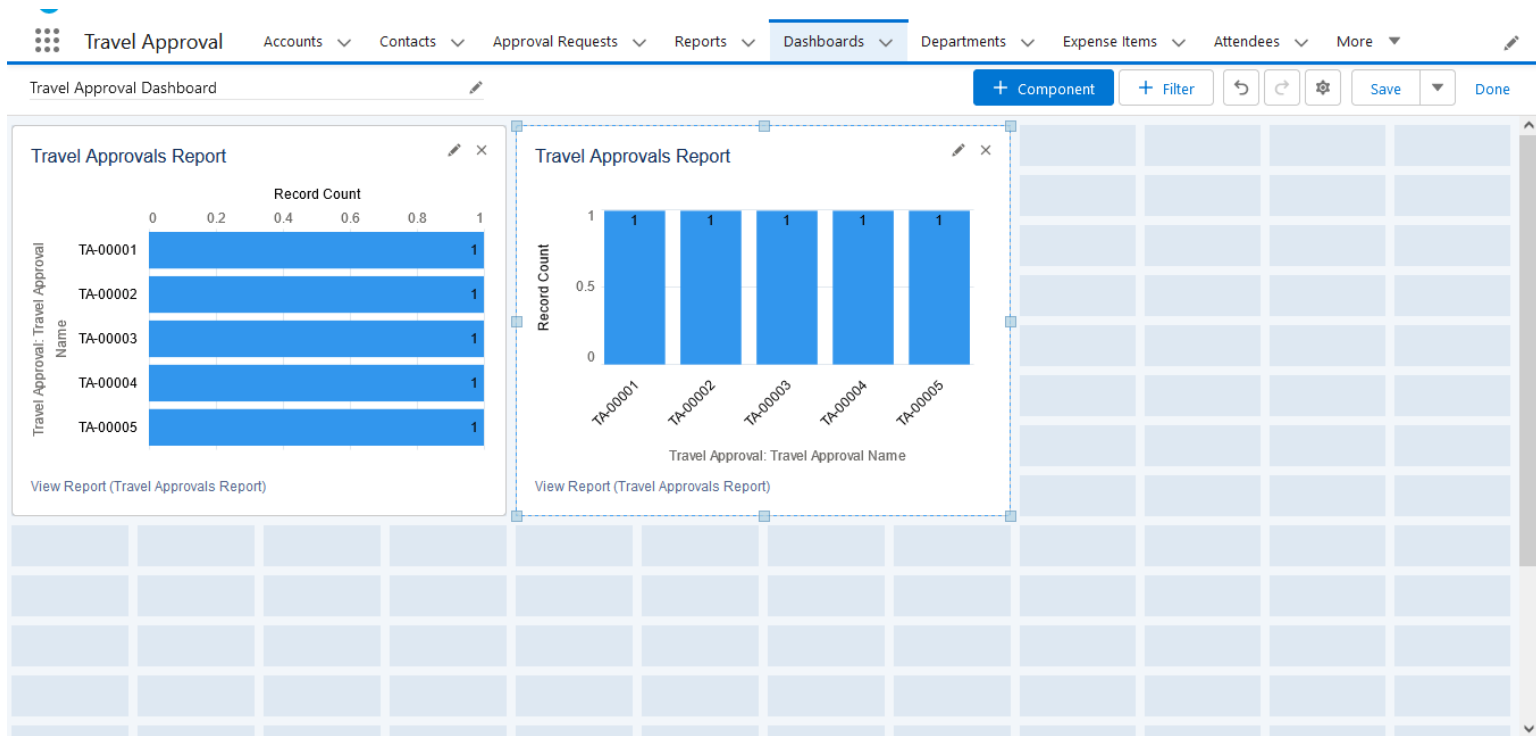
Travel Approval Accounts Contacts Approval Requests Reports Dashboards Departments Expense Items Attendees More

Travel Approval Dashboard

+ Component + Filter Save Done

Travel Approvals Report

Record Count

0 0.2 0.4 0.6 0.8 1

Travel Approval: Travel Approval Name

TA-00001 1
TA-00002 1
TA-00003 1
TA-00004 1
TA-00005 1

View Report (Travel Approvals Report)

Travel Approvals Report

Record Count

1
0.5
0

1 1 1 1 1

TA-00001 TA-00002 TA-00003 TA-00004 TA-00005

Travel Approval: Travel Approval Name

View Report (Travel Approvals Report)